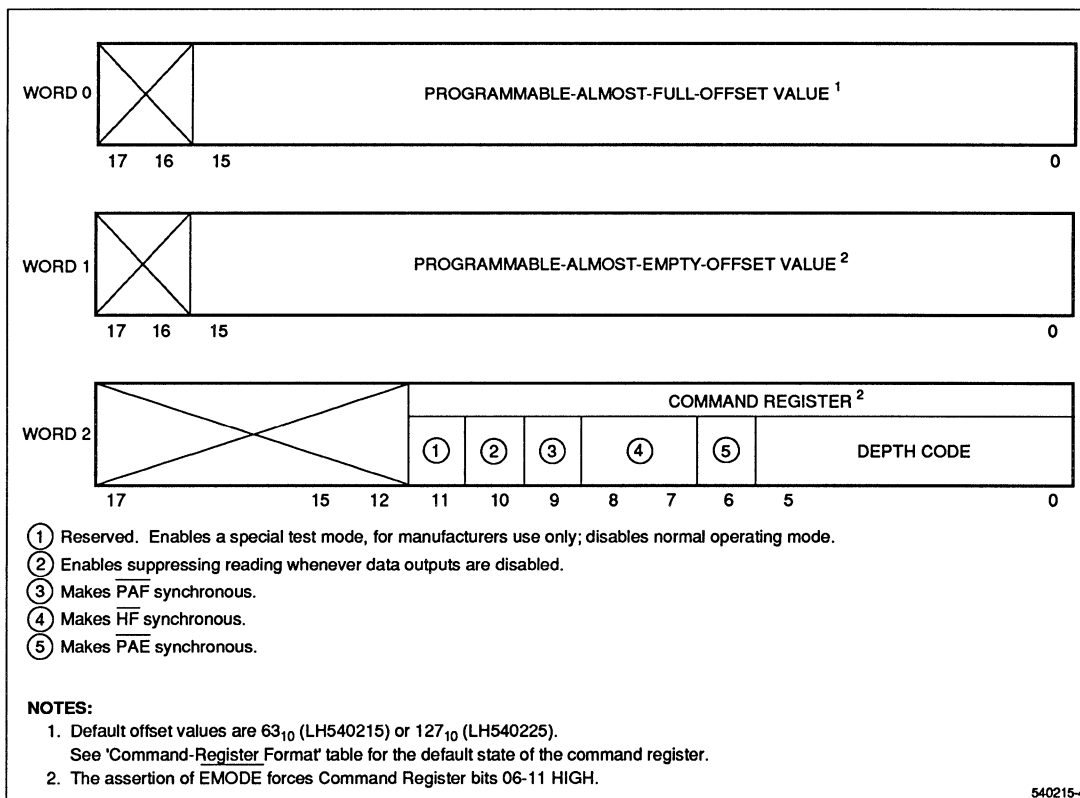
WORD 0
PROGRAMMABLE-ALMOST-FULL-OFFSET VALUE $^1$
17 16 15 0

WORD 1
PROGRAMMABLE-ALMOST-EMPTY-OFFSET VALUE $^2$
17 16 15 0

WORD 2
COMMAND REGISTER $^2$
① ② ③ ④ ⑤ DEPTH CODE
17 15 12 11 10 9 8 7 6 5 0

① Reserved. Enables a special test mode, for manufacturers use only; disables normal operating mode.
② Enables suppressing reading whenever data outputs are disabled.
③ Makes $\overline{PAF}$ synchronous.
④ Makes $\overline{HF}$ synchronous.
⑤ Makes $\overline{PAE}$ synchronous.

NOTES:
1. Default offset values are $63_{10}$ (LH540215) or $127_{10}$ (LH540225). See 'Command-Register Format' table for the default state of the command register.
2. The assertion of EMODE forces Command Register bits 06-11 HIGH.

540215-